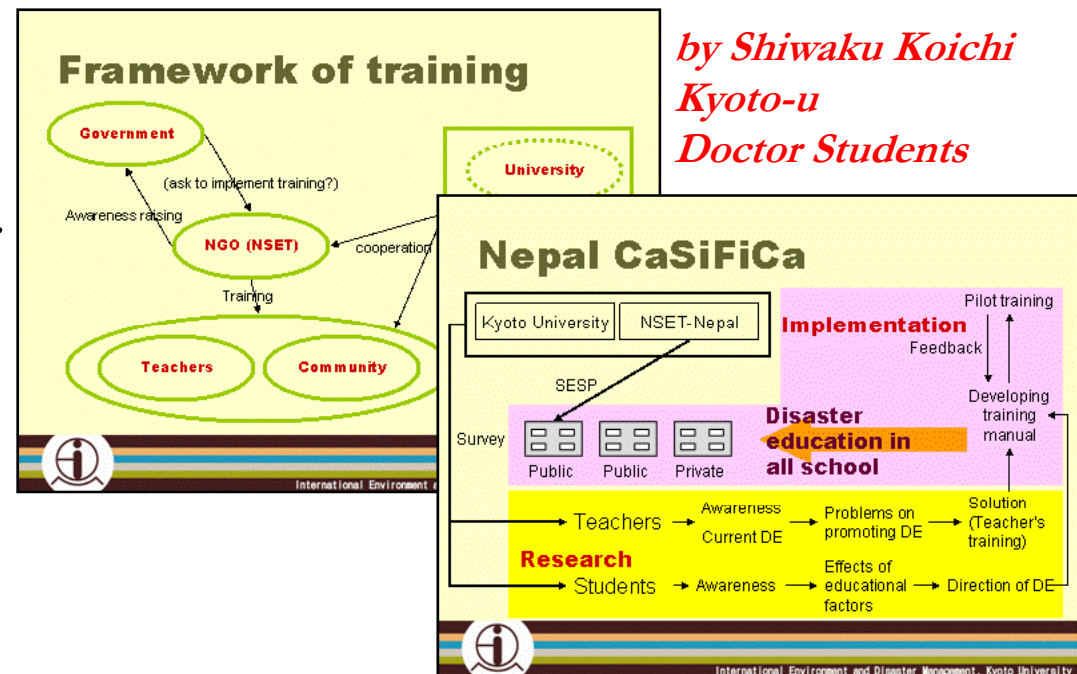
Framework of training

Government

(ask to implement training?)

Awareness raising

NGO (NSET)

cooperation

University

Training

Teachers

Community

International Environment a

by Shiwaku Koichi
Kyoto-u
Doctor Students

Nepal CaSiFiCa

Kyoto University

NSET-Nepal

Implementation

Pilot training

Feedback

Developing training manual

SESP

Survey

Public

Public

Private

Disaster education in all school

Teachers

Awareness

Current DE

Problems on promoting DE

Solution (Teacher's training)

Research

Students

Awareness

Effects of educational factors

Direction of DE

International Environment and Disaster Management, Kyoto University